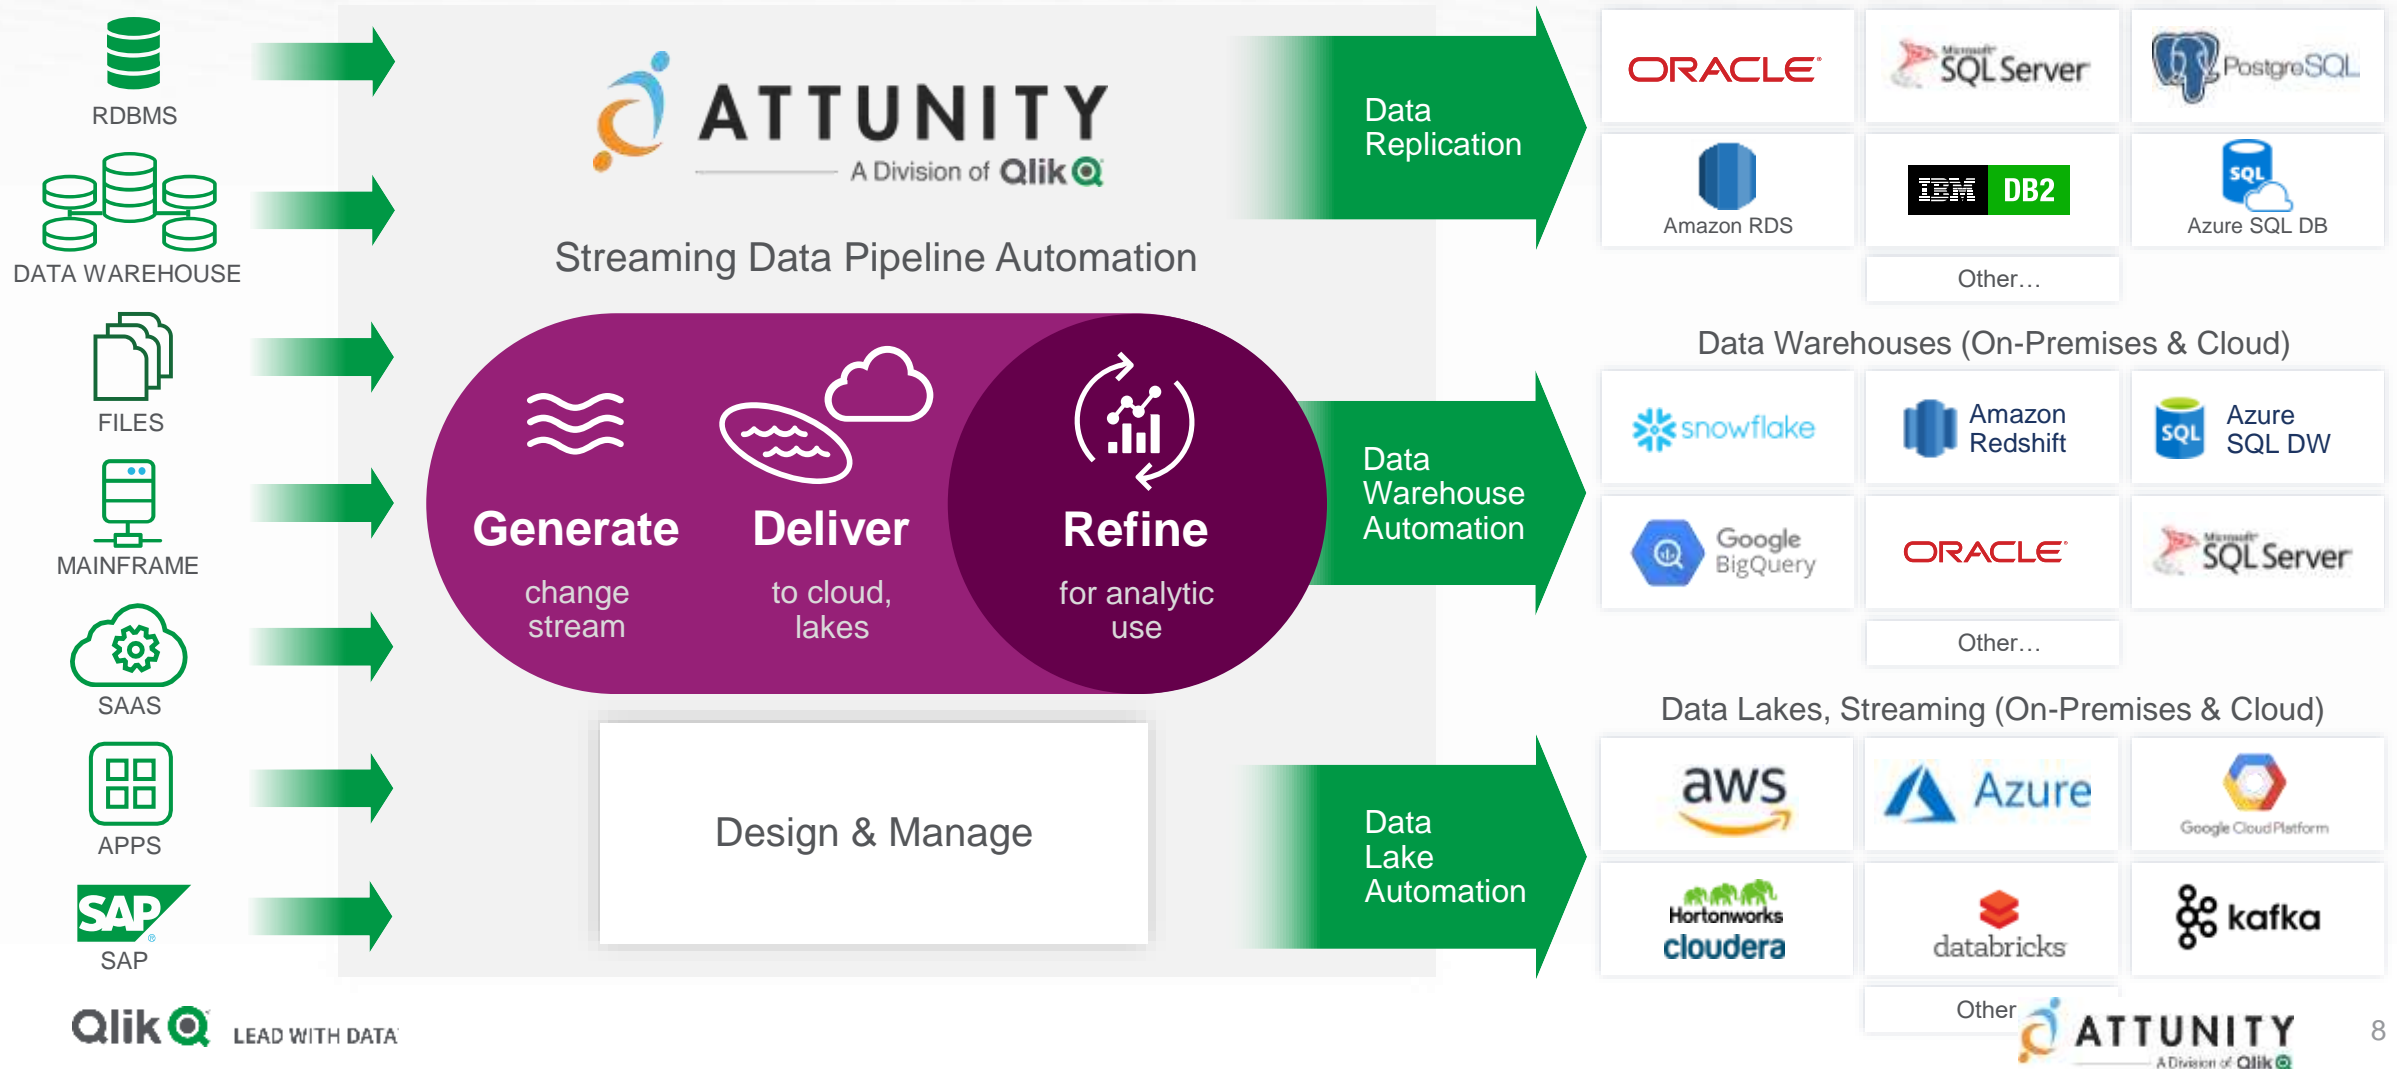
RDBMS

DATA WAREHOUSE

FILES

MAINFRAME

SAAS

APPS

SAP

SAP

ATTUNITY

A Division of Qlik

Streaming Data Pipeline Automation

Generate

change stream

Deliver

to cloud, lakes

Refine

for analytic use

Design & Manage

Data Replication

Data Warehouse Automation

Data Lake Automation

ORACLE

Microsoft SQL Server

PostgreSQL

Amazon RDS

IBM DB2

SQL

Azure SQL DB

Other…

Data Warehouses (On-Premises & Cloud)

snowflake

Amazon Redshift

SQL

Azure SQL DW

Google BigQuery

ORACLE

Microsoft SQL Server

Other…

Data Lakes, Streaming (On-Premises & Cloud)

aws

Azure

Google Cloud Platform

Hortonworks

cloudera

databricks

kafka

Other

Qlik LEAD WITH DATA

ATTUNITY

A Division of Qlik

8